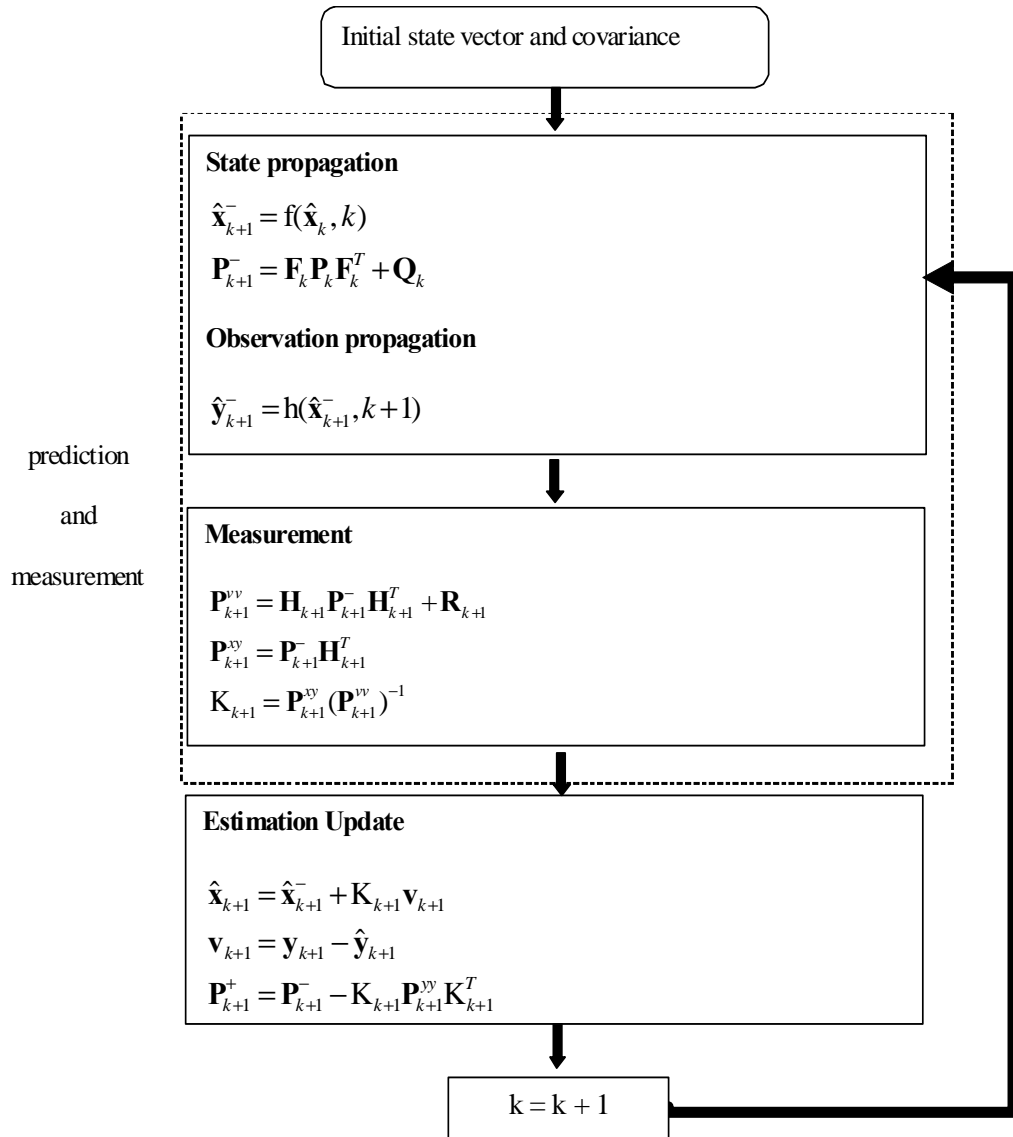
Initial state vector and covariance

State propagation

$\hat{\mathbf{x}}_{k+1}^{-} = \mathrm{f}(\hat{\mathbf{x}}_{k}, k)$

$\mathbf{P}_{k+1}^{-} = \mathbf{F}_{k}\mathbf{P}_{k}\mathbf{F}_{k}^{T} + \mathbf{Q}_{k}$

Observation propagation

$\hat{\mathbf{y}}_{k+1}^{-} = \mathrm{h}(\hat{\mathbf{x}}_{k+1}^{-}, k+1)$

prediction

and

measurement

Measurement

$\mathbf{P}_{k+1}^{vv} = \mathbf{H}_{k+1}\mathbf{P}_{k+1}^{-}\mathbf{H}_{k+1}^{T} + \mathbf{R}_{k+1}$

$\mathbf{P}_{k+1}^{xy} = \mathbf{P}_{k+1}^{-}\mathbf{H}_{k+1}^{T}$

$\mathrm{K}_{k+1} = \mathbf{P}_{k+1}^{xy}(\mathbf{P}_{k+1}^{vv})^{-1}$

Estimation Update

$\hat{\mathbf{x}}_{k+1} = \hat{\mathbf{x}}_{k+1}^{-} + \mathrm{K}_{k+1}\mathbf{v}_{k+1}$

$\mathbf{v}_{k+1} = \mathbf{y}_{k+1} - \hat{\mathbf{y}}_{k+1}$

$\mathbf{P}_{k+1}^{+} = \mathbf{P}_{k+1}^{-} - \mathrm{K}_{k+1}\mathbf{P}_{k+1}^{yy}\mathrm{K}_{k+1}^{T}$

k = k + 1